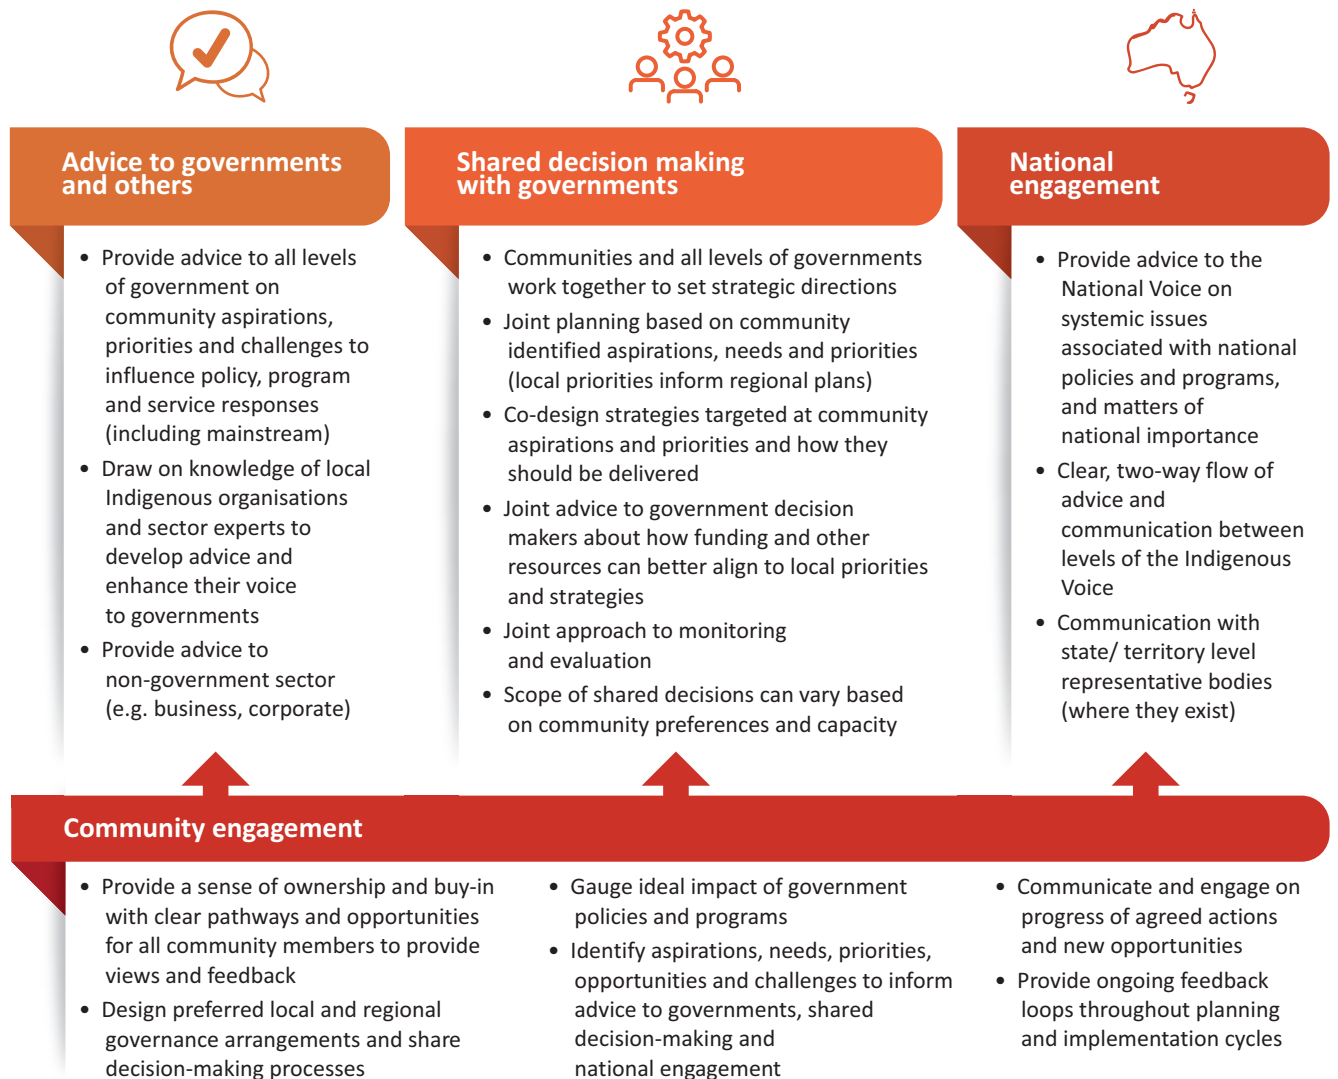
Advice to governments and others

- Provide advice to all levels of government on community aspirations, priorities and challenges to influence policy, program and service responses (including mainstream)
- Draw on knowledge of local Indigenous organisations and sector experts to develop advice and enhance their voice to governments
- Provide advice to non-government sector (e.g. business, corporate)

Shared decision making with governments

- Communities and all levels of governments work together to set strategic directions
- Joint planning based on community identified aspirations, needs and priorities (local priorities inform regional plans)
- Co-design strategies targeted at community aspirations and priorities and how they should be delivered
- Joint advice to government decision makers about how funding and other resources can better align to local priorities and strategies
- Joint approach to monitoring and evaluation
- Scope of shared decisions can vary based on community preferences and capacity

National engagement

- Provide advice to the National Voice on systemic issues associated with national policies and programs, and matters of national importance
- Clear, two-way flow of advice and communication between levels of the Indigenous Voice
- Communication with state/ territory level representative bodies (where they exist)

Community engagement

- Provide a sense of ownership and buy-in with clear pathways and opportunities for all community members to provide views and feedback
- Design preferred local and regional governance arrangements and share decision-making processes

- Gauge ideal impact of government policies and programs
- Identify aspirations, needs, priorities, opportunities and challenges to inform advice to governments, shared decision-making and national engagement

- Communicate and engage on progress of agreed actions and new opportunities
- Provide ongoing feedback loops throughout planning and implementation cycles